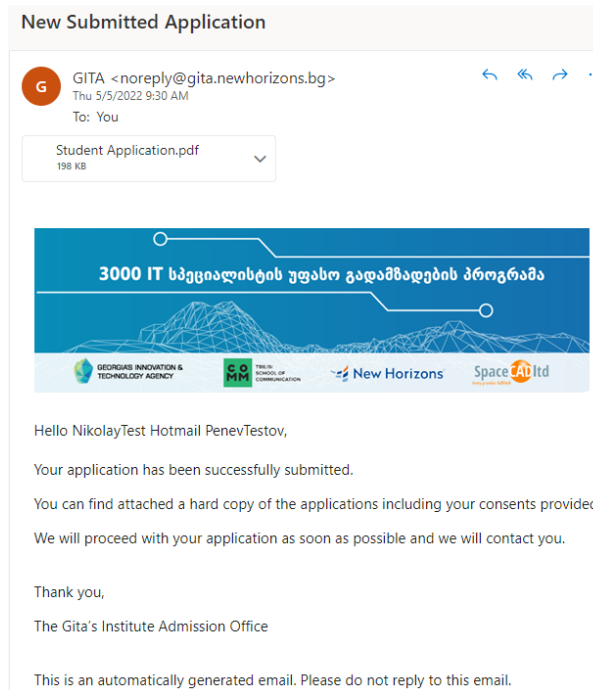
New Submitted Application

G

GITA <noreply@gita.newhorizons.bg>
Thu 5/5/2022 9:30 AM
To: You

Student Application.pdf
198 KB

3000 IT სპეციალისტის უფასო გადამზადების პროგრამა

GEORGIA'S INNOVATION & TECHNOLOGY AGENCY

CO MM TBILISI SCHOOL OF COMMUNICATION

New Horizons

SpaceCAD ltd

Hello NikolayTest Hotmail PenevTestov,

Your application has been successfully submitted.

You can find attached a hard copy of the applications including your consents provided

We will proceed with your application as soon as possible and we will contact you.

Thank you,

The Gita's Institute Admission Office

This is an automatically generated email. Please do not reply to this email.